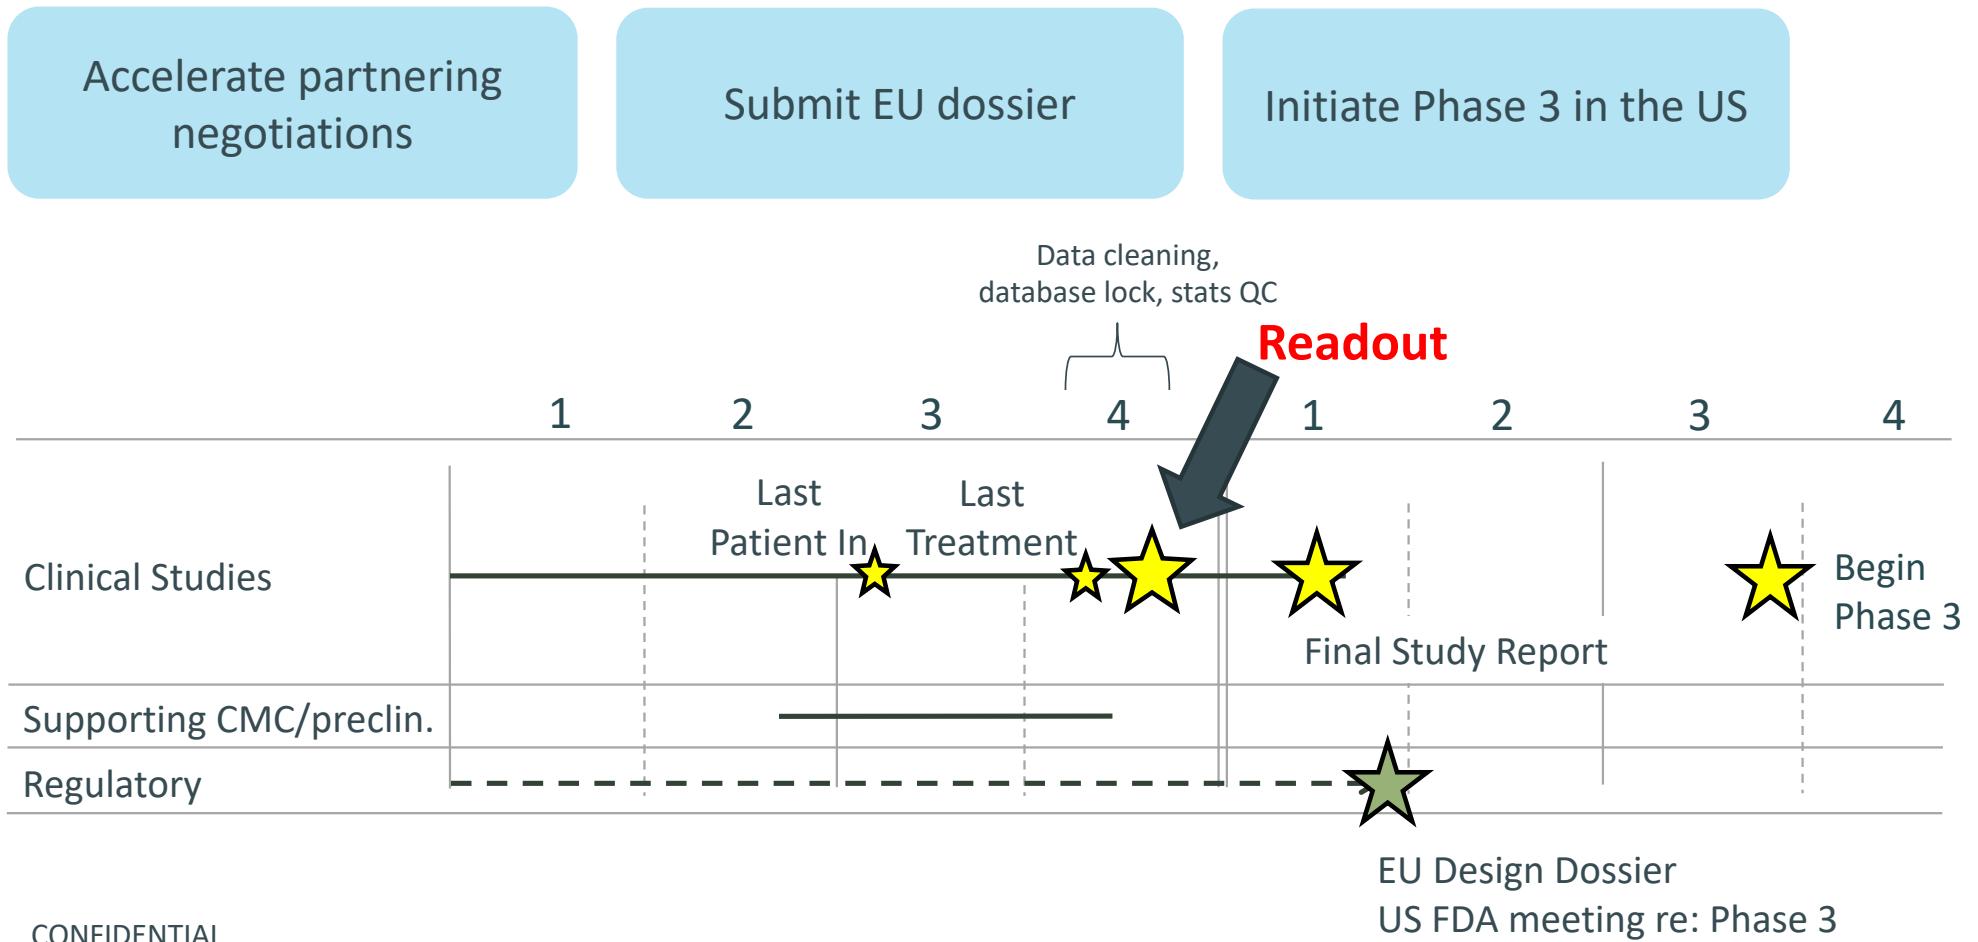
Accelerate partnering negotiations

Submit EU dossier

Initiate Phase 3 in the US

Data cleaning, database lock, stats QC

Readout

1 2 3 4 1 2 3 4

Last Patient In

Last Treatment

Clinical Studies

Begin Phase 3

Final Study Report

Supporting CMC/preclin.

Regulatory

EU Design Dossier
US FDA meeting re: Phase 3

CONFIDENTIAL